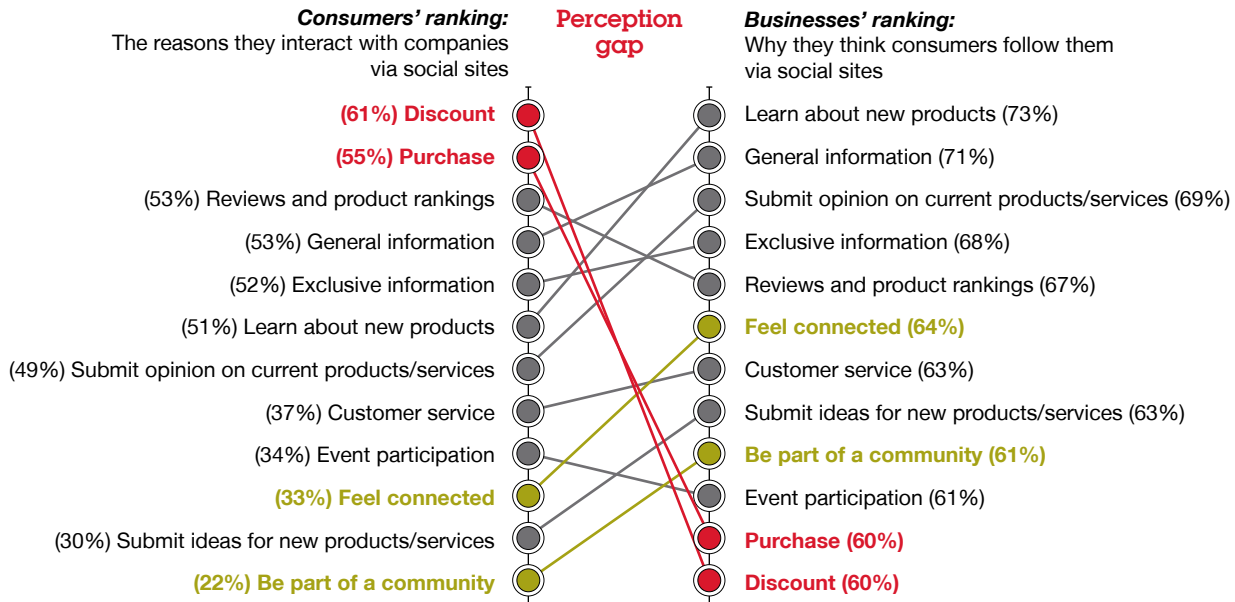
**Consumers' ranking:**
The reasons they interact with companies via social sites

Perception gap

**Businesses' ranking:**
Why they think consumers follow them via social sites

(61%) Discount
(55%) Purchase
(53%) Reviews and product rankings
(53%) General information
(52%) Exclusive information
(51%) Learn about new products
(49%) Submit opinion on current products/services
(37%) Customer service
(34%) Event participation
(33%) Feel connected
(30%) Submit ideas for new products/services
(22%) Be part of a community

Learn about new products (73%)
General information (71%)
Submit opinion on current products/services (69%)
Exclusive information (68%)
Reviews and product rankings (67%)
Feel connected (64%)
Customer service (63%)
Submit ideas for new products/services (63%)
Be part of a community (61%)
Event participation (61%)
Purchase (60%)
Discount (60%)